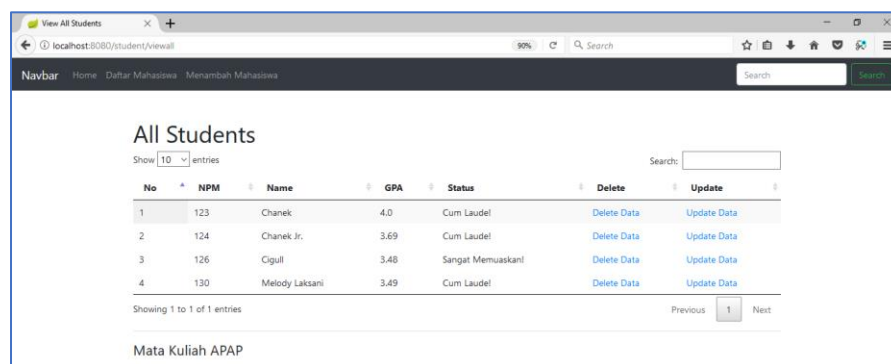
View All Students

localhost:8080/student/viewall

90%

Search

Navbar Home Daftar Mahasiswa Menambah Mahasiswa

Search

Search

All Students

Show 10 entries

Search:

| No | NPM | Name | GPA | Status | Delete | Update |
|---|---|---|---|---|---|---|
| 1 | 123 | Chanek | 4.0 | Cum Laude! | Delete Data | Update Data |
| 2 | 124 | Chanek Jr. | 3.69 | Cum Laude! | Delete Data | Update Data |
| 3 | 126 | Cigull | 3.48 | Sangat Memuaskan! | Delete Data | Update Data |
| 4 | 130 | Melody Laksani | 3.49 | Cum Laude! | Delete Data | Update Data |

Showing 1 to 1 of 1 entries

Previous 1 Next

Mata Kuliah APAP